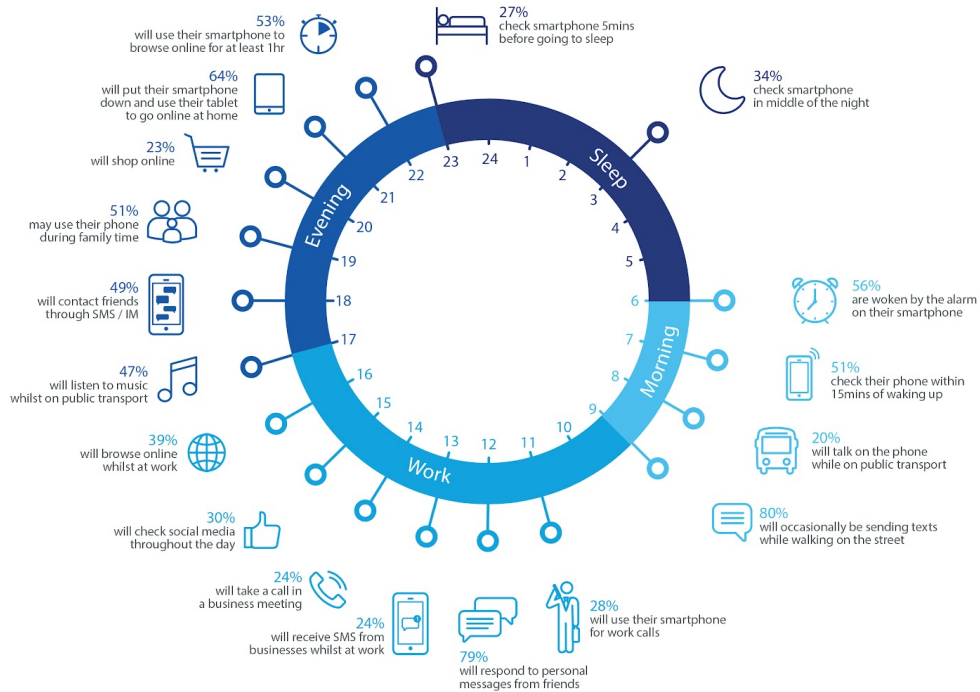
53%
will use their smartphone to browse online for at least 1hr

27%
check smartphone 5mins before going to sleep

34%
check smartphone in middle of the night

64%
will put their smartphone down and use their tablet to go online at home

23%
will shop online

51%
may use their phone during family time

49%
will contact friends through SMS / IM

47%
will listen to music whilst on public transport

39%
will browse online whilst at work

30%
will check social media throughout the day

24%
will take a call in a business meeting

24%
will receive SMS from businesses whilst at work

79%
will respond to personal messages from friends

28%
will use their smartphone for work calls

80%
will occasionally be sending texts while walking on the street

20%
will talk on the phone while on public transport

51%
check their phone within 15mins of waking up

56%
are woken by the alarm on their smartphone

Sleep
Morning
Work
Evening

23 24 1 2 3 4 5 6 7 8 9 10 11 12 13 14 15 16 17 18 19 20 21 22